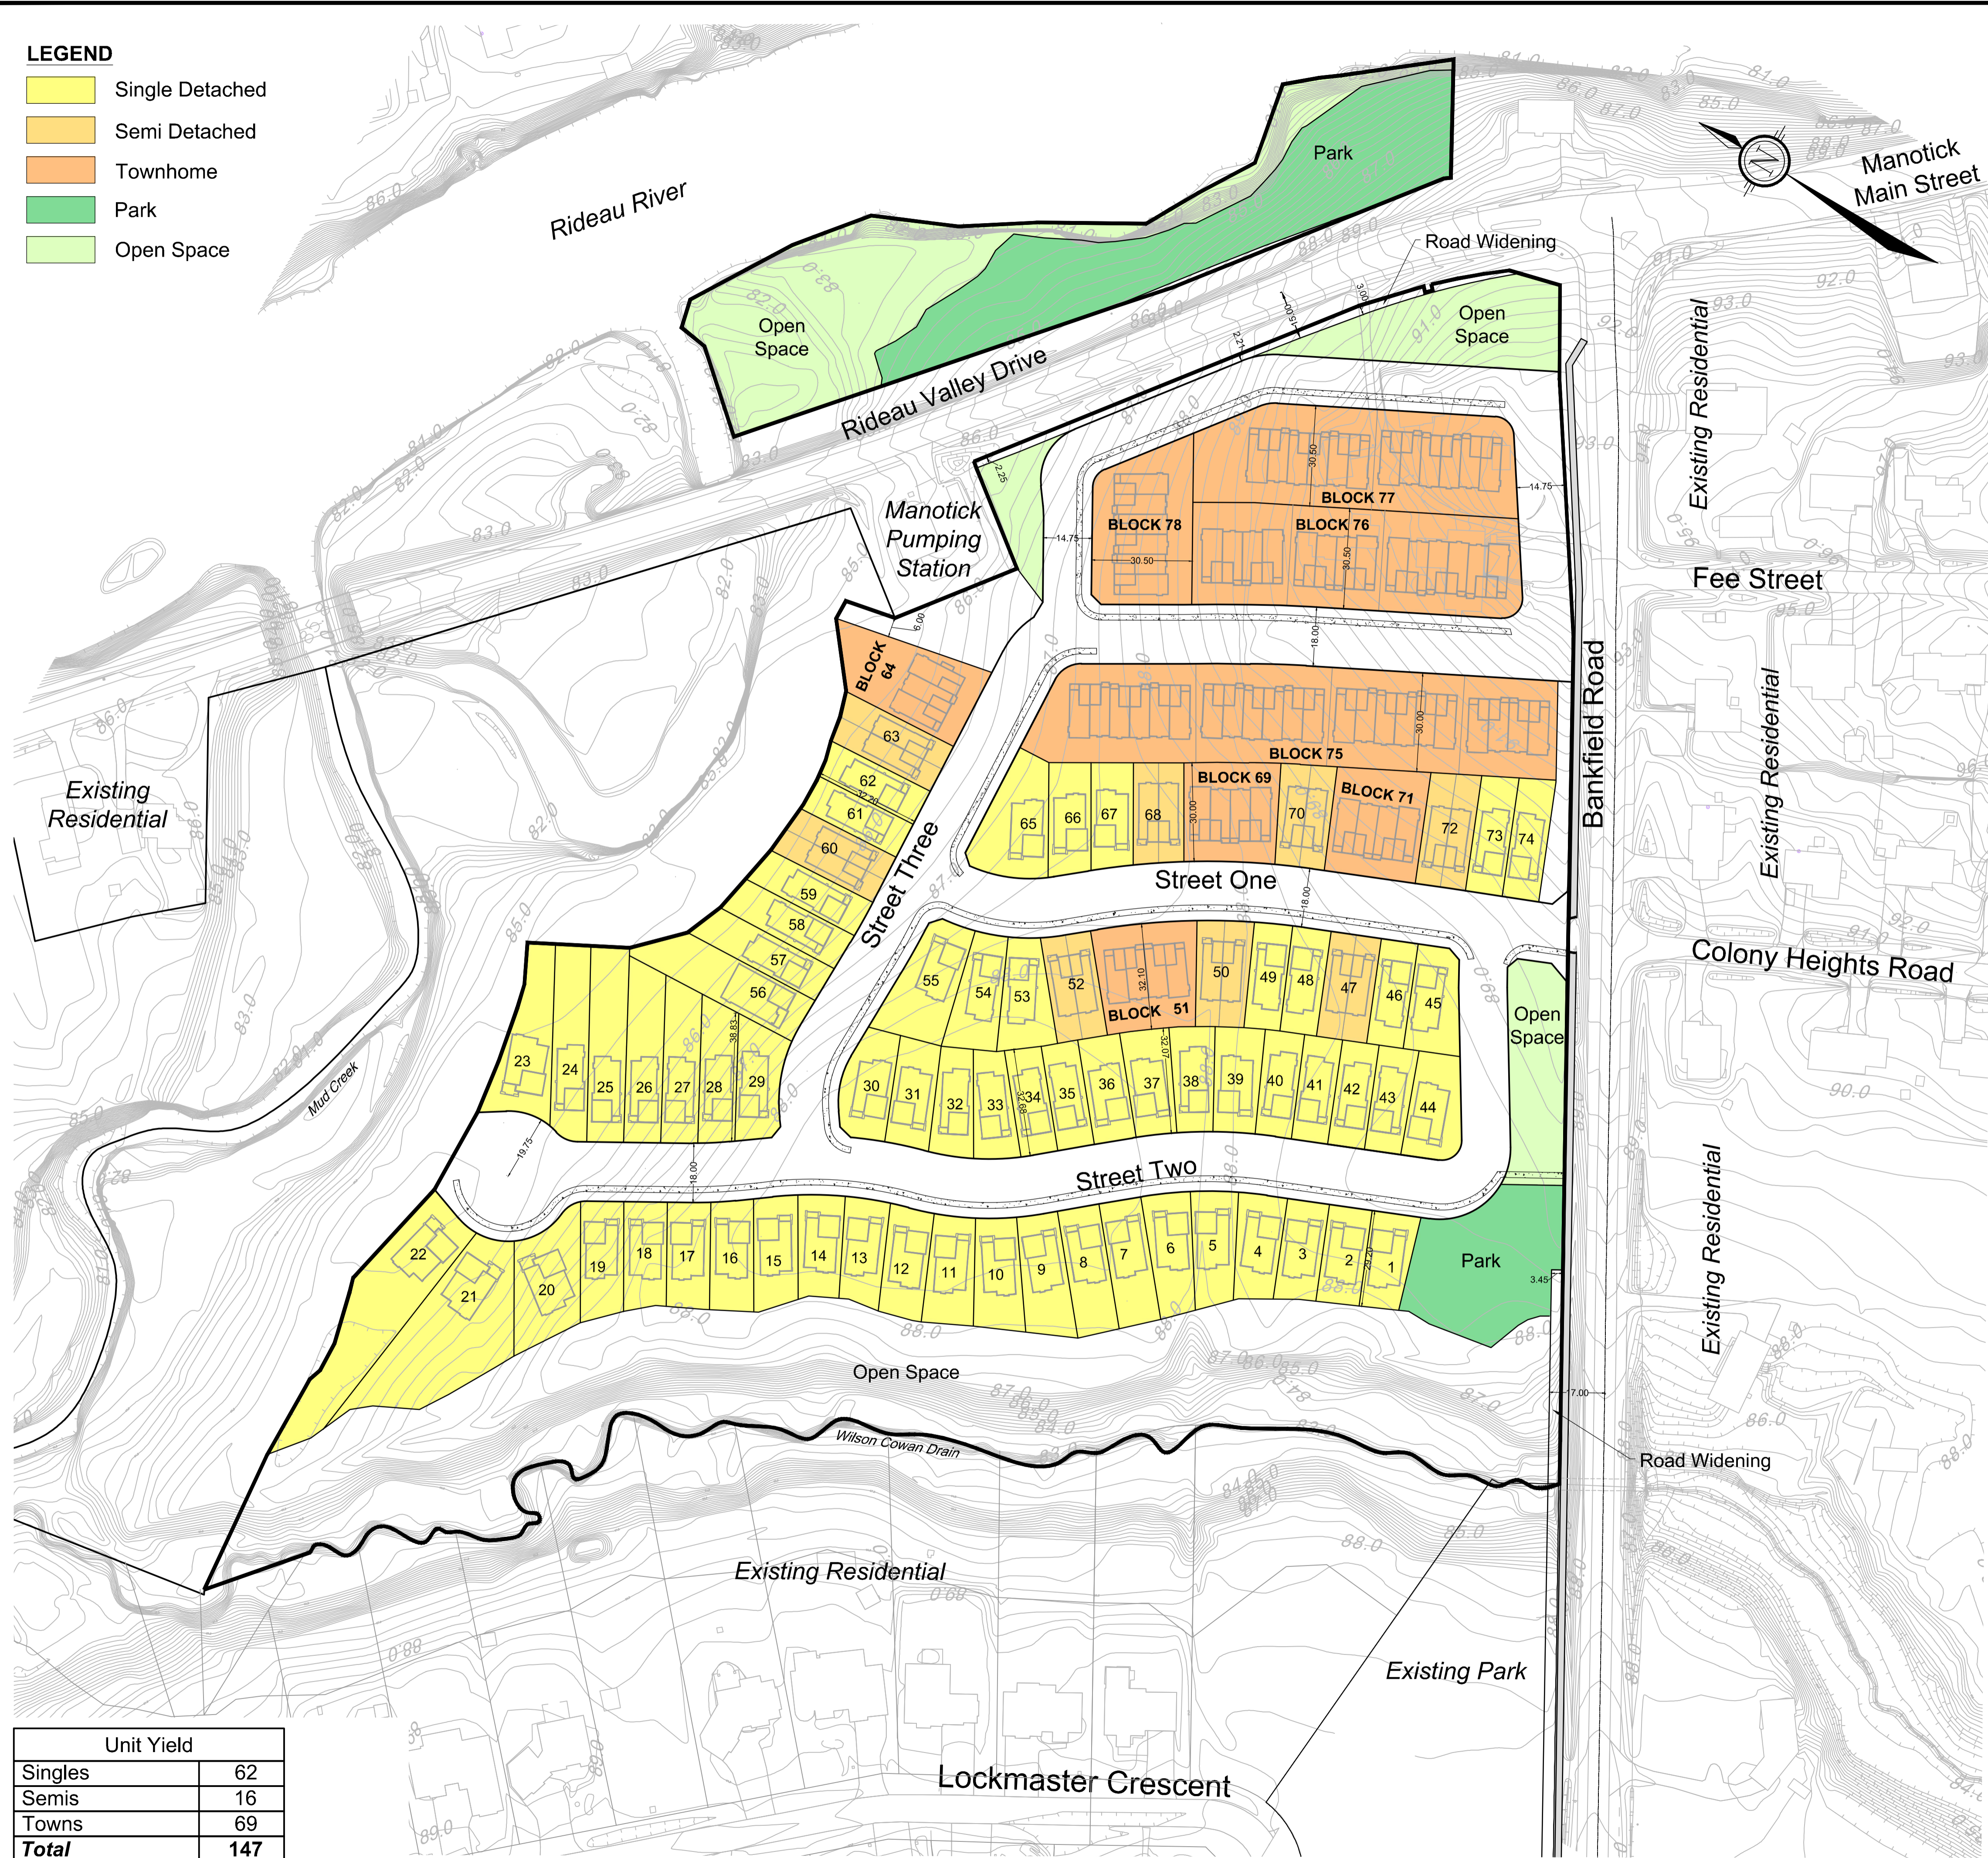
LEGEND
Single Detached
Semi Detached
Townhome
Park
Open Space

Rideau River
Park
Open Space
Rideau Valley Drive
Road Widening
Open Space
Manotick Main Street
Manotick Pumping Station
BLOCK 77
BLOCK 78
BLOCK 76
Existing Residential
Fee Street
BLOCK 64
63
62
61
60
59
58
57
56
BLOCK 75
BLOCK 69
BLOCK 71
65 66 67 68 70 72 73 74
Street Three
Street One
Bankfield Road
Existing Residential
Existing Residential
Colony Heights Road
55 54 53 52 BLOCK 51 50 49 48 47 46 45
Open Space
23 24 25 26 27 28 29
30 31 32 33 34 35 36 37 38 39 40 41 42 43 44
Mud Creek
Street Two
22 21 20 19 18 17 16 15 14 13 12 11 10 9 8 7 6 5 4 3 2 1
Park
Existing Residential
Open Space
Wilson Cowan Drain
Road Widening
Existing Residential
Existing Park
Lockmaster Crescent

| Unit Yield | |
|---|---|
| Singles | 62 |
| Semis | 16 |
| Towns | 69 |
| Total | 147 |